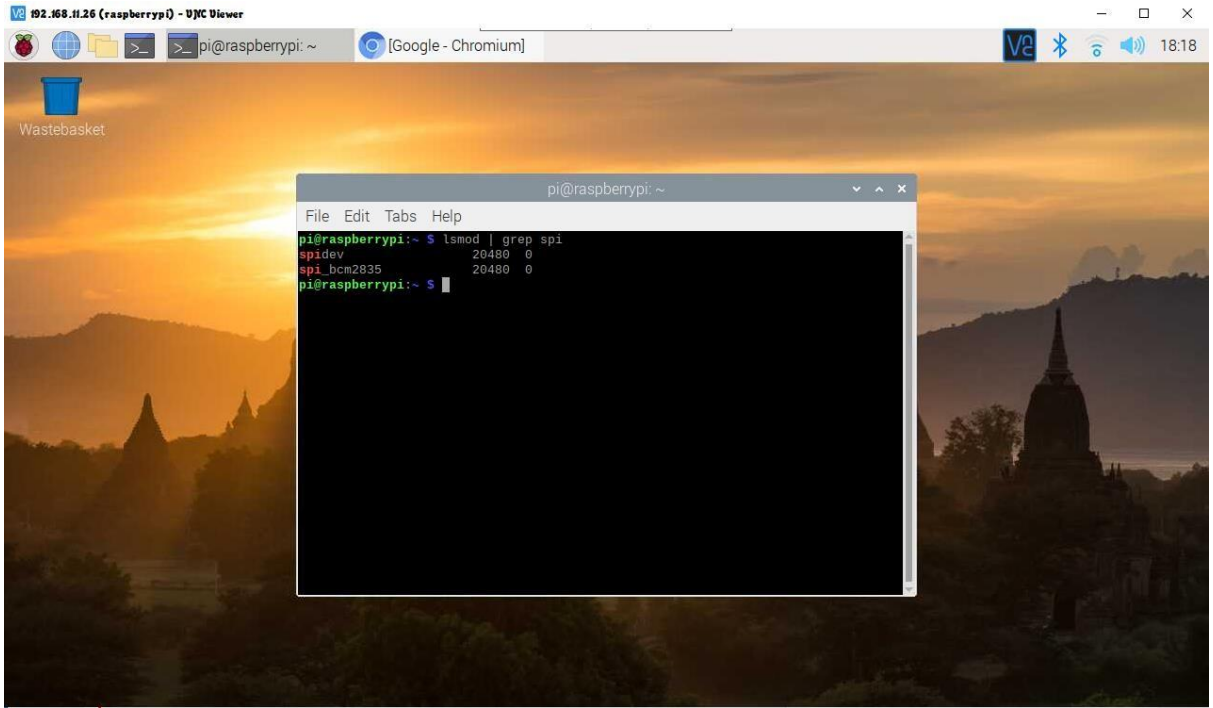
192.168.11.26 (raspberrypi) - VNC Viewer

pi@raspberrypi: ~

[Google - Chromium]

18:18

Wastebasket

pi@raspberrypi: ~

File Edit Tabs Help

pi@raspberrypi:~ $ lsmod | grep spi
spidev 20480 0
spi_bcm2835 20480 0
pi@raspberrypi:~ $